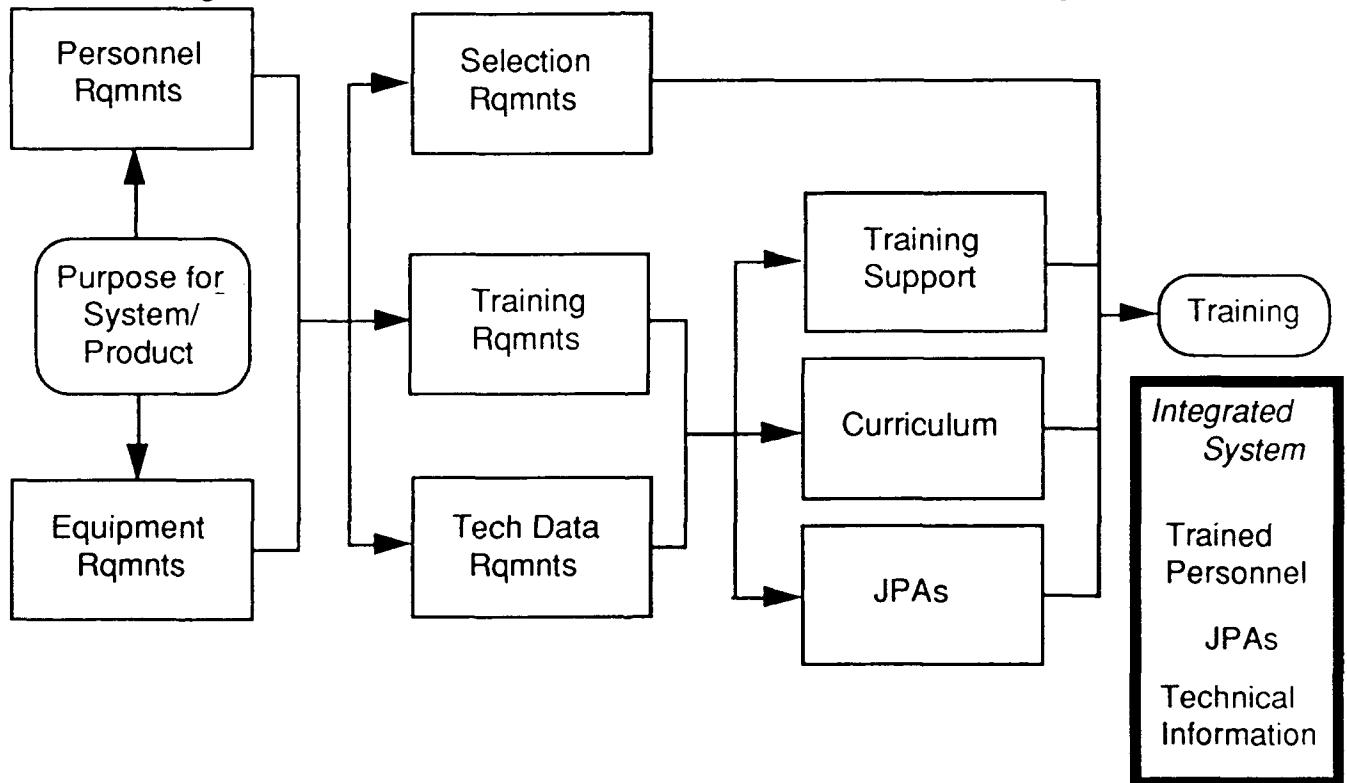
Personnel Rqmnts

Purpose for System/ Product

Equipment Rqmnts

Selection Rqmnts

Training Rqmnts

Tech Data Rqmnts

Training Support

Curriculum

JPAs

Training

Integrated System

Trained Personnel

JPAs

Technical Information